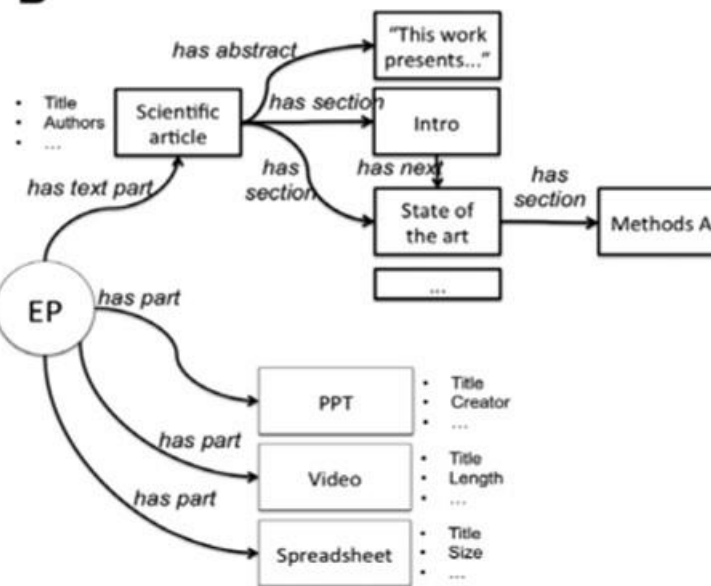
- Title
- Authors
- ...

Scientific article

has abstract

"This work presents..."

has section

Intro

has next

has section

State of the art

has section

Methods A

...

has text part

EP

has part

PPT

- Title
- Creator
- ...

has part

Video

- Title
- Length
- ...

has part

Spreadsheet

- Title
- Size
- ...